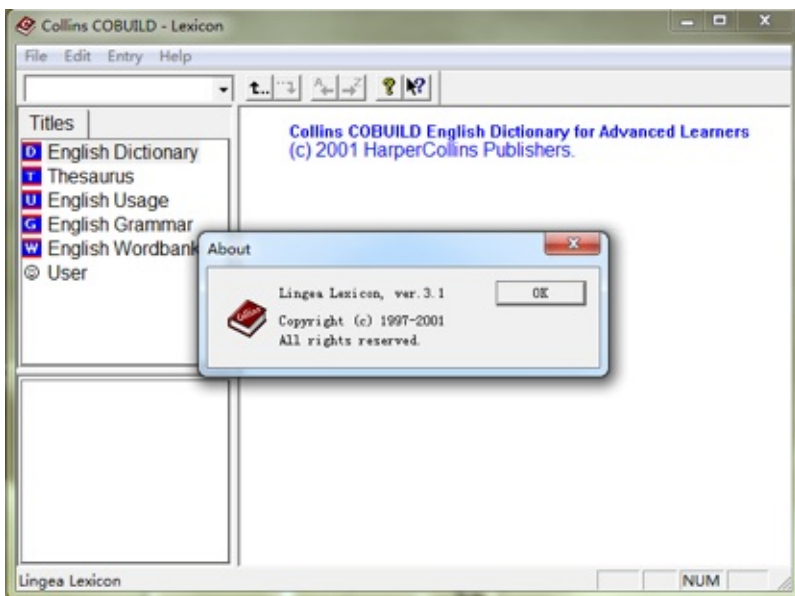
Collins COBUILD - Lexicon

File Edit Entry Help

t..

Titles

D English Dictionary
T Thesaurus
U English Usage
G English Grammar
W English Wordbank
User

Collins COBUILD English Dictionary for Advanced Learners
(c) 2001 HarperCollins Publishers.

About

Lingea Lexicon, ver.3.1
Copyright (c) 1997-2001
All rights reserved.

OK

Lingea Lexicon

NUM